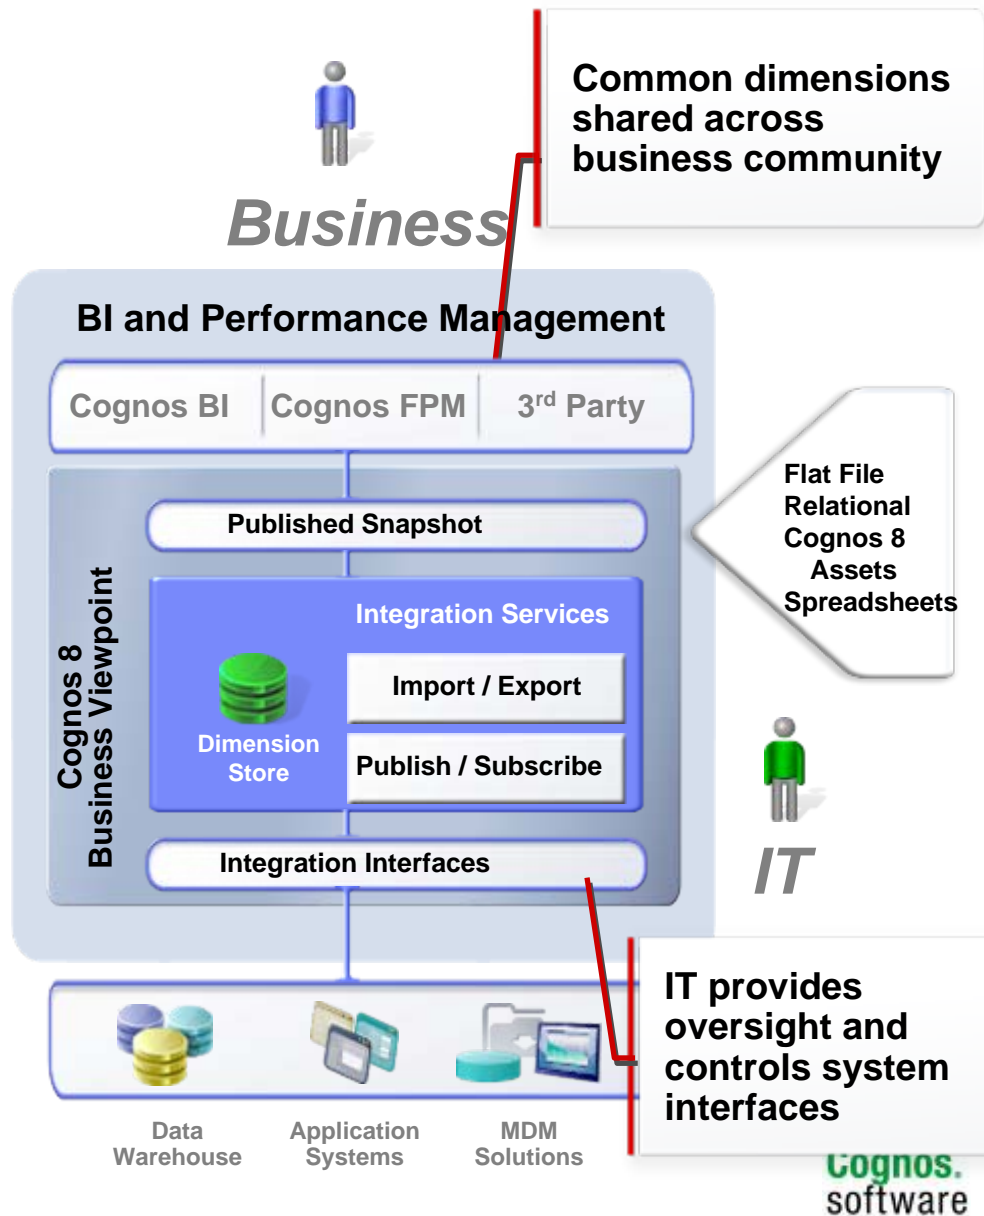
Common dimensions shared across business community

Business

BI and Performance Management

Cognos BI
Cognos FPM
3$^{rd}$ Party

Flat File
Relational
Cognos 8 Assets
Spreadsheets

Published Snapshot

Cognos 8 Business Viewpoint

Integration Services

Import / Export

Dimension Store

Publish / Subscribe

Integration Interfaces

IT

IT provides oversight and controls system interfaces

Data Warehouse
Application Systems
MDM Solutions

Cognos.
software